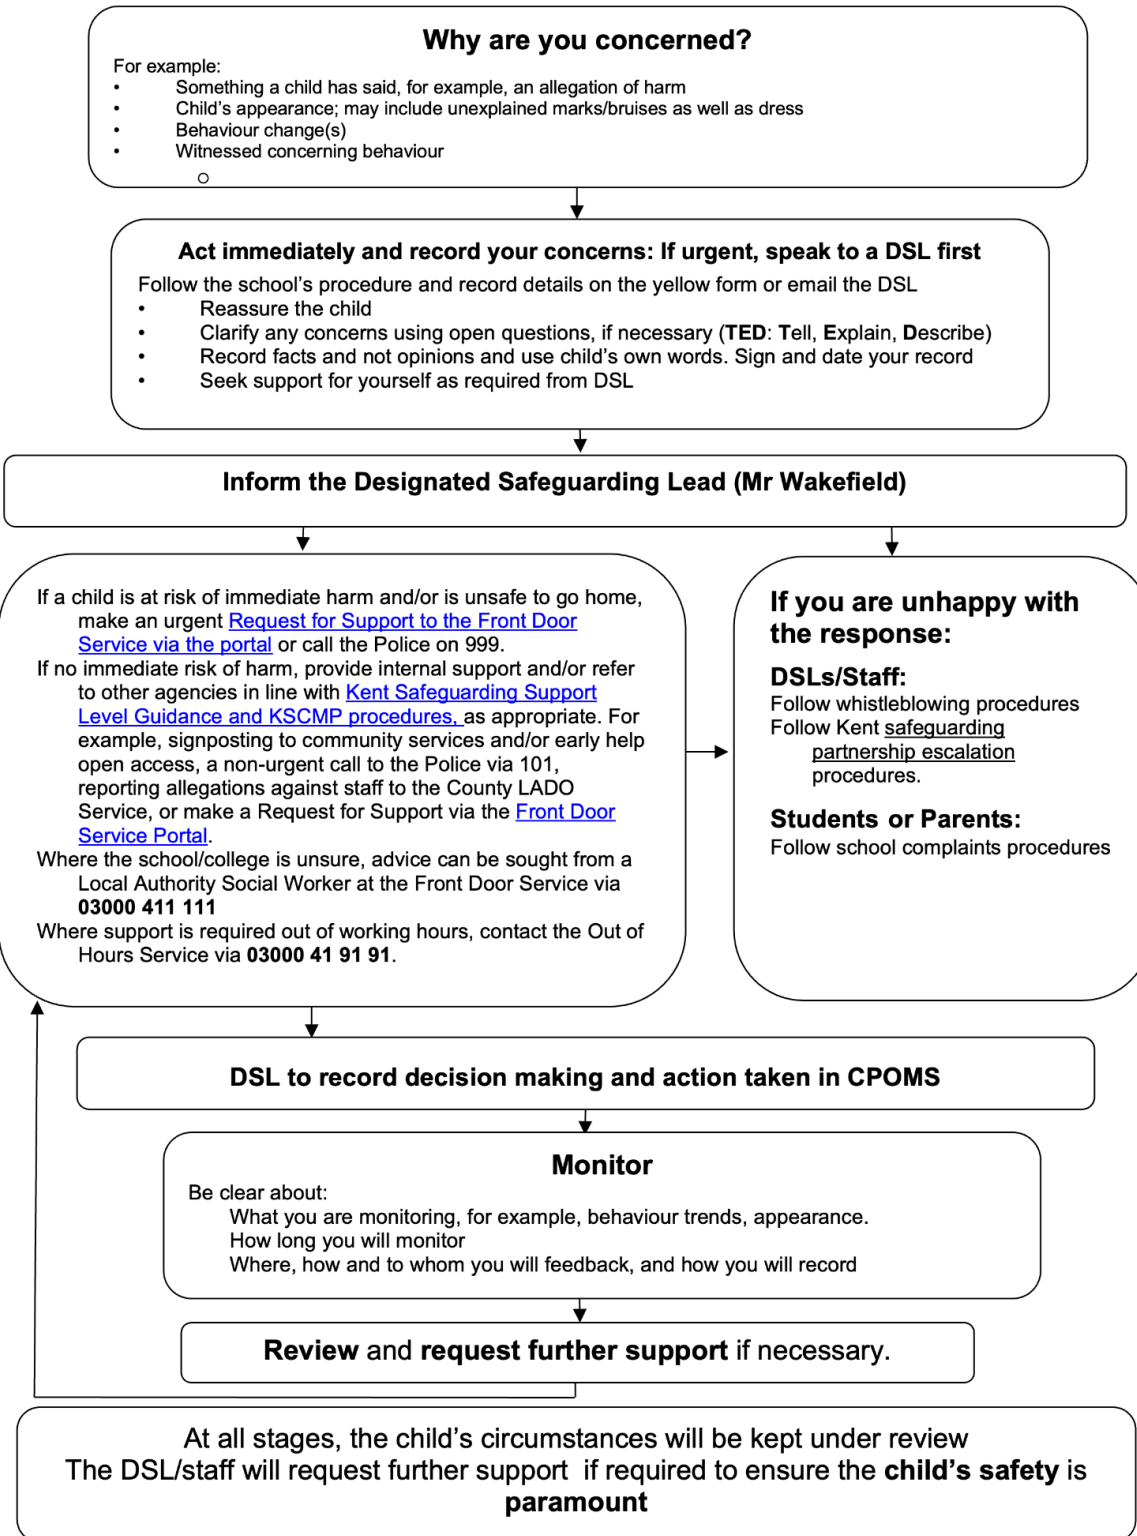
**Why are you concerned?**

For example:
- Something a child has said, for example, an allegation of harm
- Child's appearance; may include unexplained marks/bruises as well as dress
- Behaviour change(s)
- Witnessed concerning behaviour
  ○

**Act immediately and record your concerns: If urgent, speak to a DSL first**

Follow the school's procedure and record details on the yellow form or email the DSL
- Reassure the child
- Clarify any concerns using open questions, if necessary (**TED**: **T**ell, **E**xplain, **D**escribe)
- Record facts and not opinions and use child's own words. Sign and date your record
- Seek support for yourself as required from DSL

**Inform the Designated Safeguarding Lead (Mr Wakefield)**

If a child is at risk of immediate harm and/or is unsafe to go home, make an urgent Request for Support to the Front Door Service via the portal or call the Police on 999.
If no immediate risk of harm, provide internal support and/or refer to other agencies in line with Kent Safeguarding Support Level Guidance and KSCMP procedures, as appropriate. For example, signposting to community services and/or early help open access, a non-urgent call to the Police via 101, reporting allegations against staff to the County LADO Service, or make a Request for Support via the Front Door Service Portal.
Where the school/college is unsure, advice can be sought from a Local Authority Social Worker at the Front Door Service via **03000 411 111**
Where support is required out of working hours, contact the Out of Hours Service via **03000 41 91 91**.

**If you are unhappy with the response:**

**DSLs/Staff:**
Follow whistleblowing procedures
Follow Kent safeguarding partnership escalation procedures.

**Students or Parents:**
Follow school complaints procedures

**DSL to record decision making and action taken in CPOMS**

**Monitor**

Be clear about:
What you are monitoring, for example, behaviour trends, appearance.
How long you will monitor
Where, how and to whom you will feedback, and how you will record

**Review** and **request further support** if necessary.

At all stages, the child's circumstances will be kept under review
The DSL/staff will request further support if required to ensure the **child's safety** is **paramount**